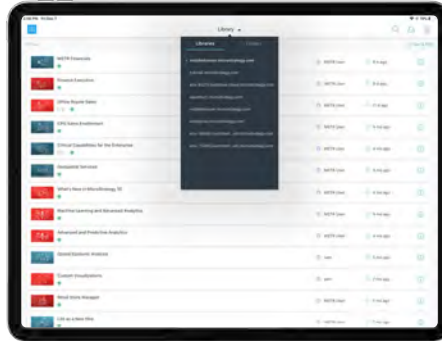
Library

Libraries

MSTR Financials

Finance Executive

Office Mobile Sales

CRO Sales Enablement

Critical Capabilities for the Enterprise

Geospatial Services

What's New in MicroStrategy 10

Machine Learning and Advanced Analytics

Advanced and Predictive Analytics

Shared Dashboards

Custom Visualizations

Retail Store Manager

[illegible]